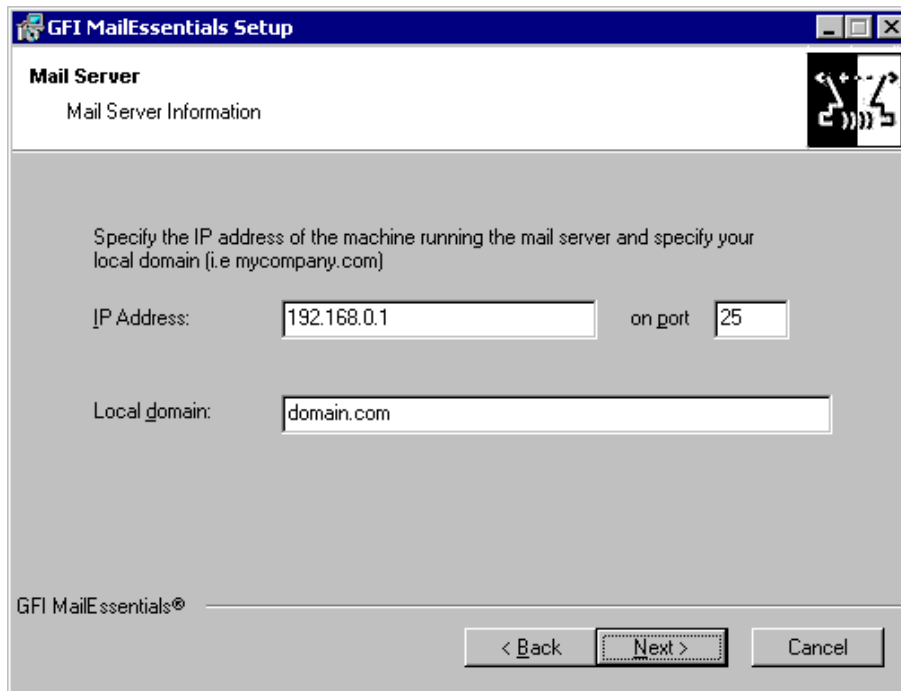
GFI MailEssentials Setup

Mail Server

Mail Server Information

Specify the IP address of the machine running the mail server and specify your local domain (i.e mycompany.com)

IP Address: 192.168.0.1 on port 25

Local domain: domain.com

GFI MailEssentials®

< Back Next > Cancel